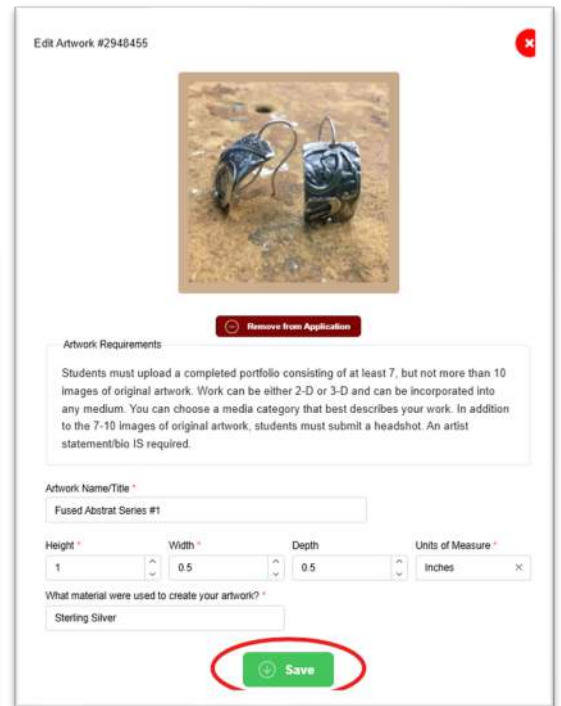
Edit Artwork #2948455

Remove from Application

Artwork Requirements

Students must upload a completed portfolio consisting of at least 7, but not more than 10 images of original artwork. Work can be either 2-D or 3-D and can be incorporated into any medium. You can choose a media category that best describes your work. In addition to the 7-10 images of original artwork, students must submit a headshot. An artist statement/bio IS required.

Artwork Name/Title *

Fused Abstrat Series #1

Height *

1

Width *

0.5

Depth

0.5

Units of Measure *

Inches

What material were used to create your artwork? *

Sterling Silver

Save